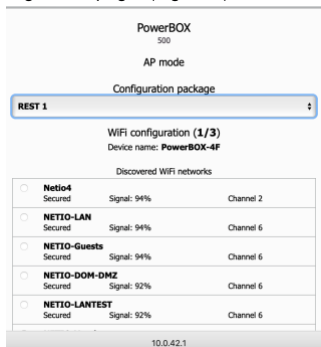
PowerBOX
500

AP mode

Configuration package

REST 1

WiFi configuration (**1/3**)
Device name: **PowerBOX-4F**

Discovered WiFi networks

| | | |
|---|---|---|
| **Netio4** Secured | Signal: 94% | Channel 2 |
| **NETIO-LAN** Secured | Signal: 94% | Channel 6 |
| **NETIO-Guests** Secured | Signal: 94% | Channel 6 |
| **NETIO-DOM-DMZ** Secured | Signal: 92% | Channel 6 |
| **NETIO-LANTEST** Secured | Signal: 92% | Channel 6 |

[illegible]

10.0.42.1